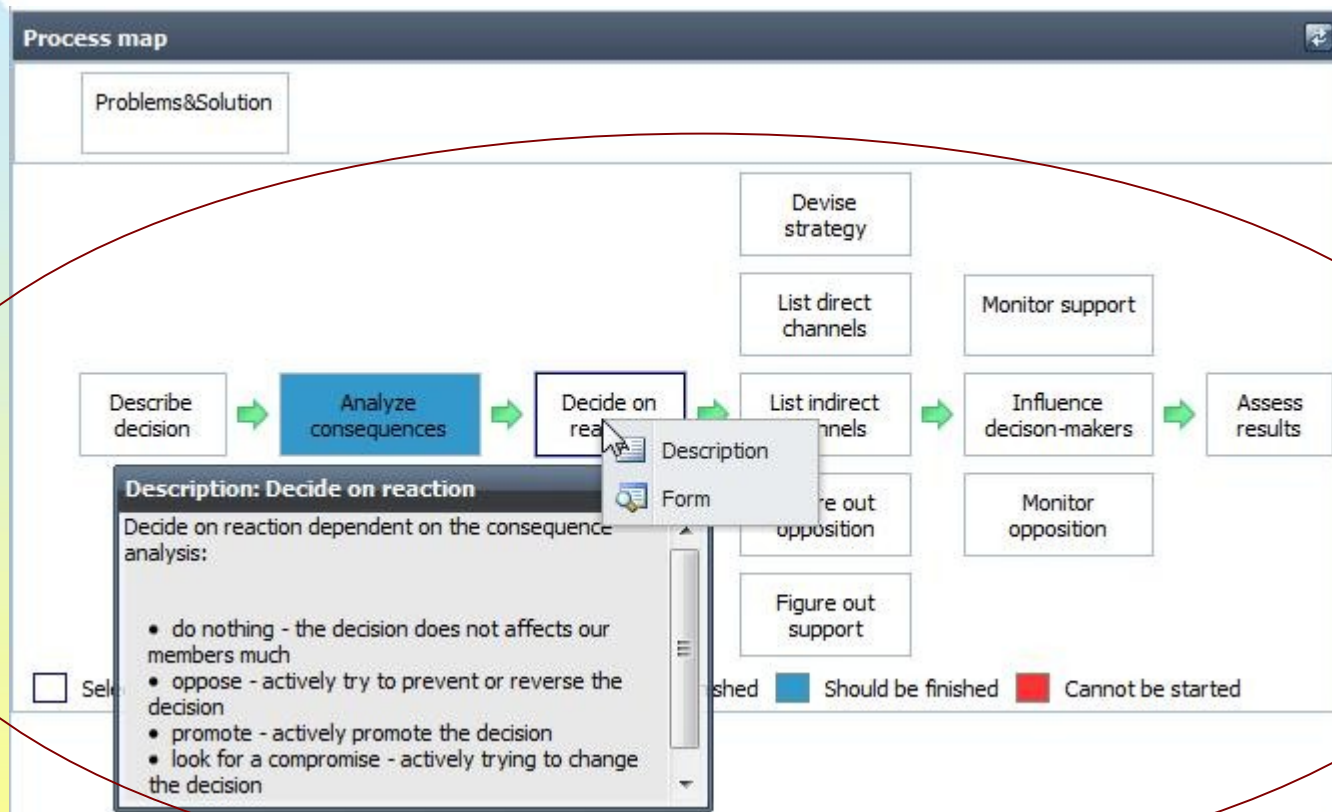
Process map

Problems&Solution

Devise strategy

List direct channels

Monitor support

Describe decision

Analyze consequences

Decide on rea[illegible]

List indirect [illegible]nnels

Influence decison-makers

Assess results

Description

Form

Description: Decide on reaction

Decide on reaction dependent on the consequence analysis:

• do nothing - the decision does not affects our members much
• oppose - actively try to prevent or reverse the decision
• promote - actively promote the decision
• look for a compromise - actively trying to change the decision

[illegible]re out opposition

Monitor opposition

Figure out support

Sel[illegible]

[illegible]shed

Should be finished

Cannot be started